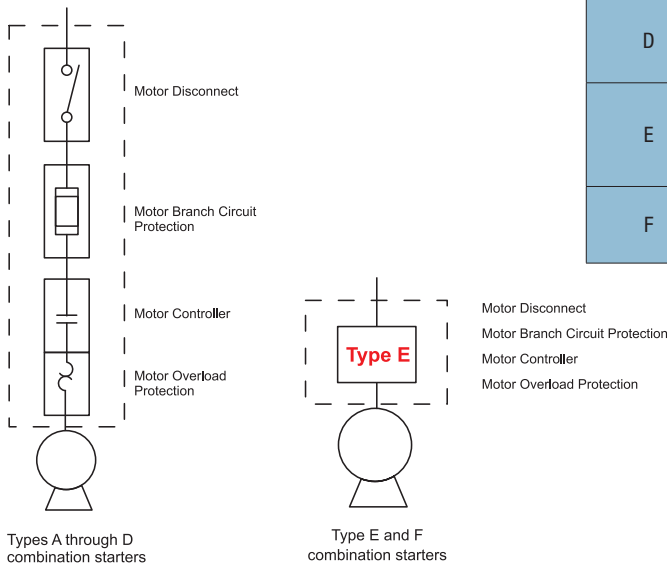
D

E

F

Motor Disconnect

Motor Branch Circuit Protection

Motor Controller

Motor Overload Protection

Types A through D combination starters

Type E

Motor Disconnect
Motor Branch Circuit Protection
Motor Controller
Motor Overload Protection

Type E and F combination starters